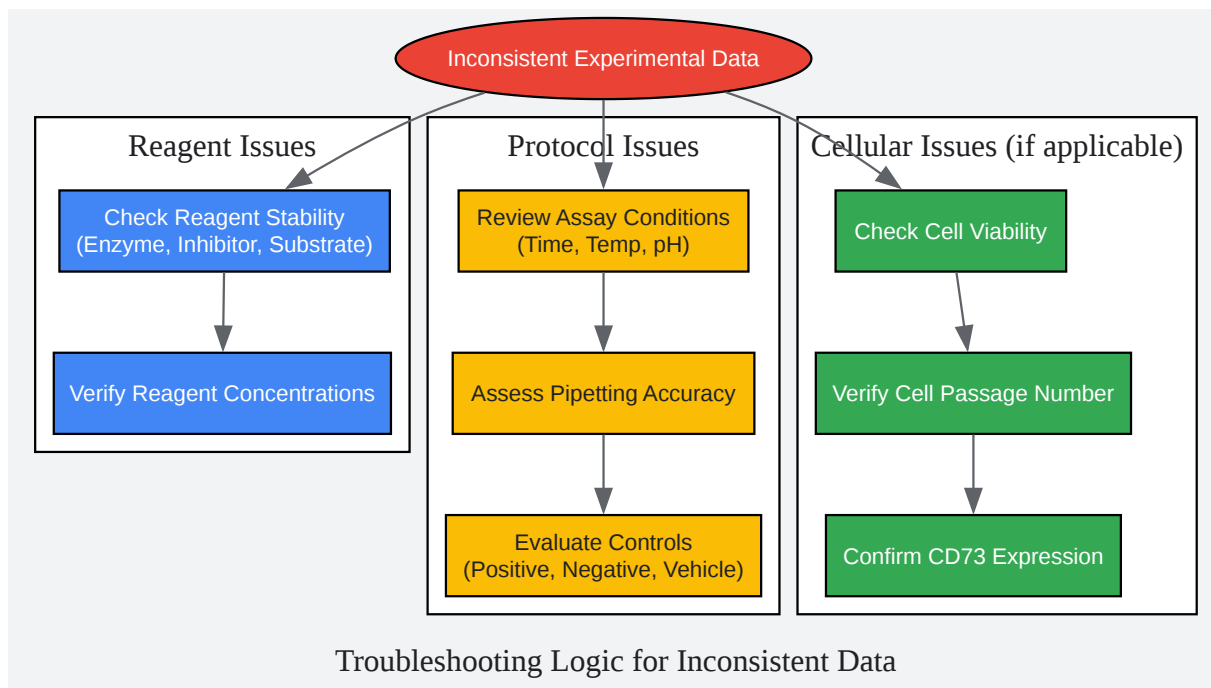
Inconsistent Experimental Data

Reagent Issues

Check Reagent Stability (Enzyme, Inhibitor, Substrate)

Verify Reagent Concentrations

Protocol Issues

Review Assay Conditions (Time, Temp, pH)

Assess Pipetting Accuracy

Evaluate Controls (Positive, Negative, Vehicle)

Cellular Issues (if applicable)

Check Cell Viability

Verify Cell Passage Number

Confirm CD73 Expression

Troubleshooting Logic for Inconsistent Data